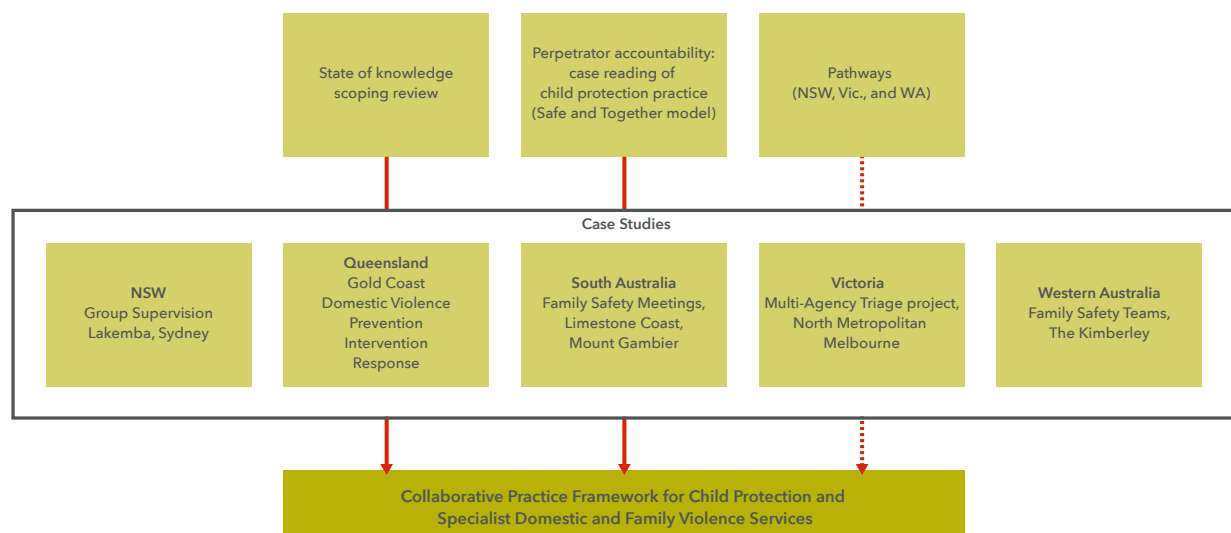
State of knowledge scoping review

Perpetrator accountability: case reading of child protection practice (Safe and Together model)

Pathways (NSW, Vic., and WA)

Case Studies

NSW
Group Supervision Lakemba, Sydney

Queensland
Gold Coast Domestic Violence Prevention Intervention Response

South Australia
Family Safety Meetings, Limestone Coast, Mount Gambier

Victoria
Multi-Agency Triage project, North Metropolitan Melbourne

Western Australia
Family Safety Teams, The Kimberley

Collaborative Practice Framework for Child Protection and Specialist Domestic and Family Violence Services